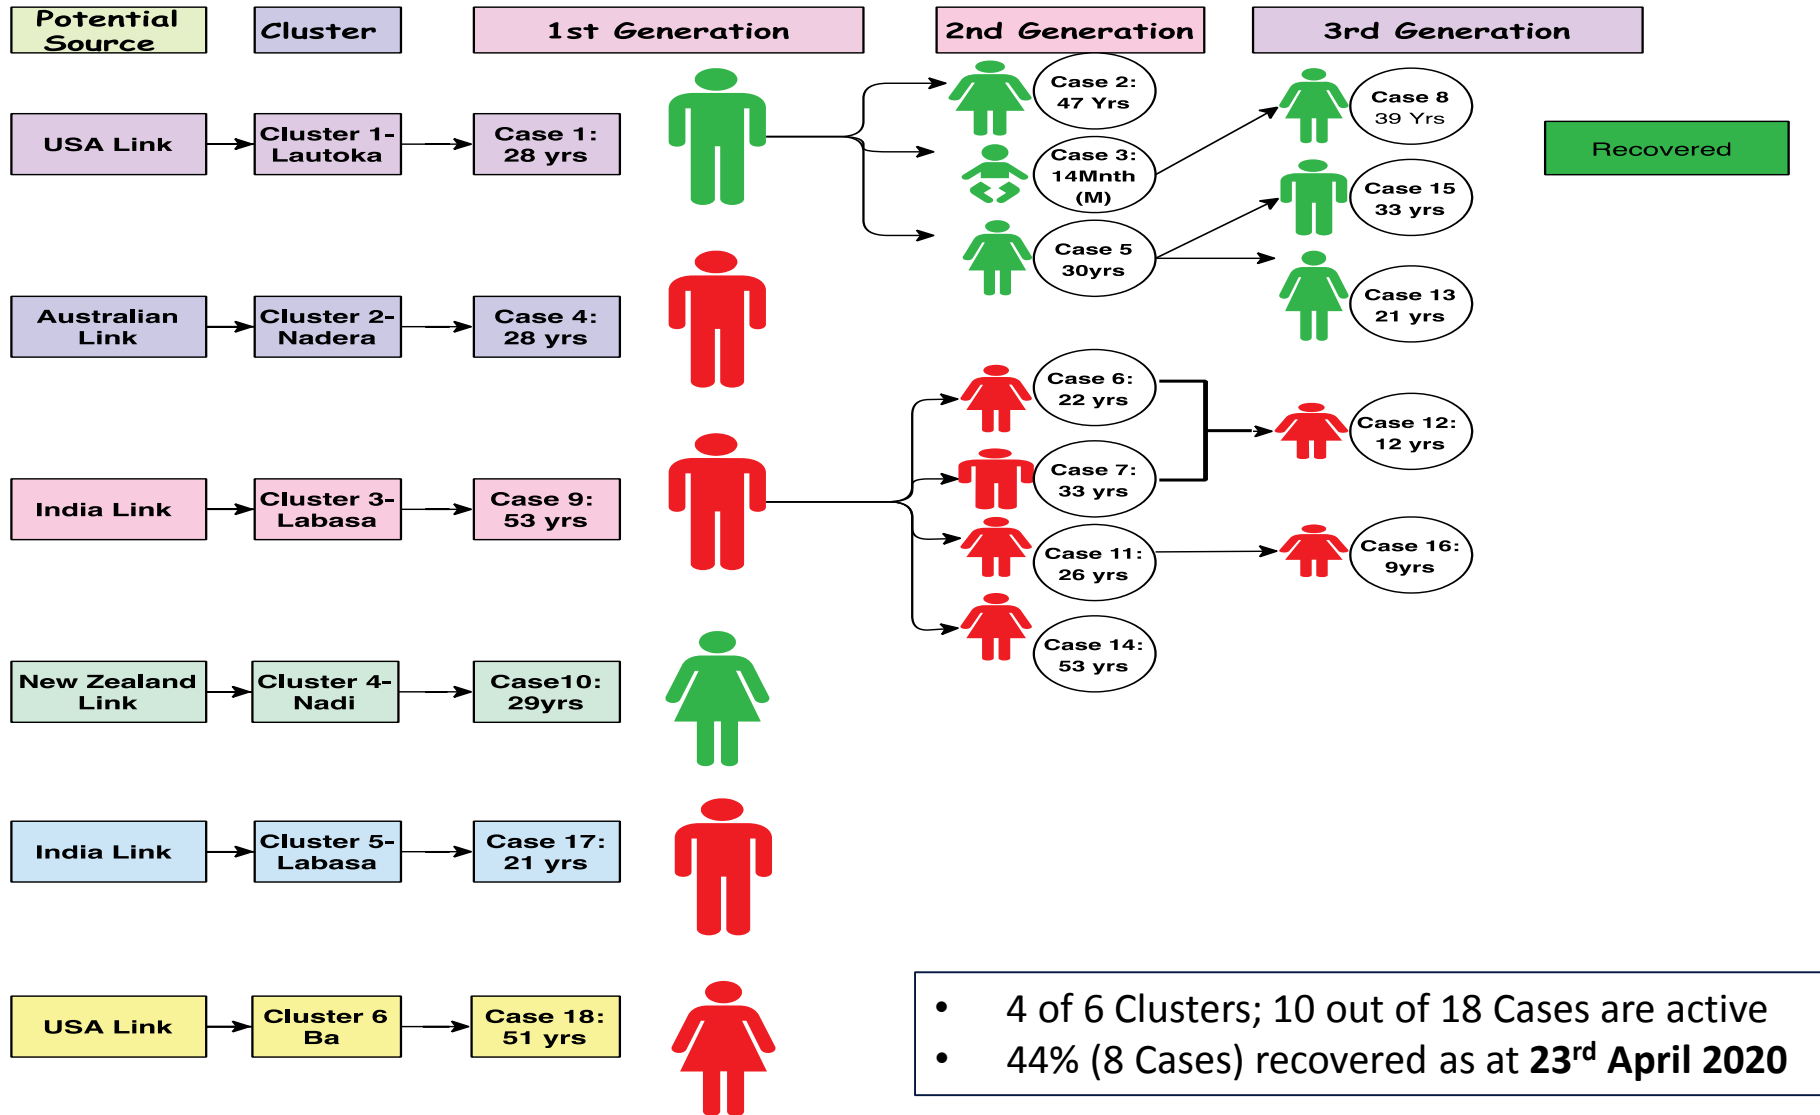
Potential Source

Cluster

1st Generation

2nd Generation

3rd Generation

USA Link

Cluster 1- Lautoka

Case 1: 28 yrs

Case 2: 47 Yrs

Case 3: 14Mnth (M)

Case 5 30yrs

Case 8 39 Yrs

Case 15 33 yrs

Case 13 21 yrs

Recovered

Australian Link

Cluster 2- Nadera

Case 4: 28 yrs

India Link

Cluster 3- Labasa

Case 9: 53 yrs

Case 6: 22 yrs

Case 7: 33 yrs

Case 11: 26 yrs

Case 14: 53 yrs

Case 12: 12 yrs

Case 16: 9yrs

New Zealand Link

Cluster 4- Nadi

Case10: 29yrs

India Link

Cluster 5- Labasa

Case 17: 21 yrs

USA Link

Cluster 6 Ba

Case 18: 51 yrs

• 4 of 6 Clusters; 10 out of 18 Cases are active
• 44% (8 Cases) recovered as at **23$^{rd}$ April 2020**